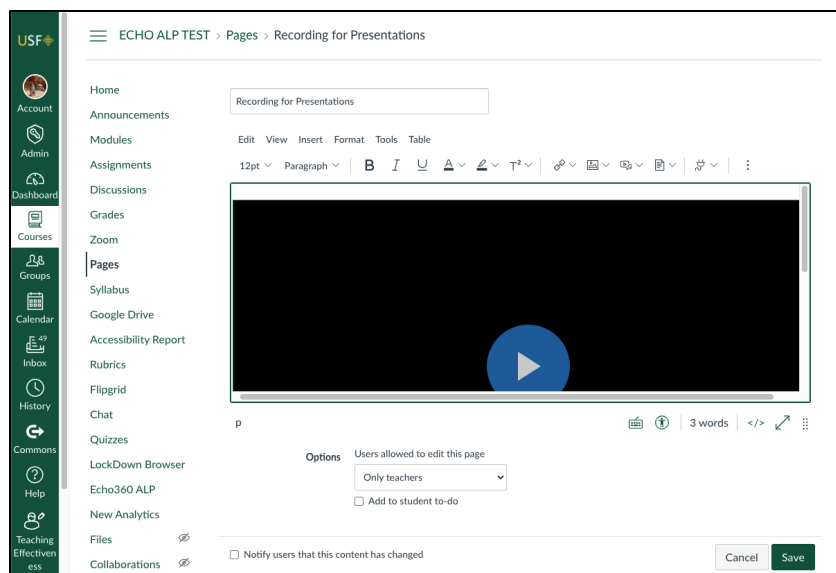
USF

Account
Admin
Dashboard
Courses
Groups
Calendar
49
Inbox
History
Commons
Help
Teaching Effectiveness

ECHO ALP TEST > Pages > Recording for Presentations

Home
Announcements
Modules
Assignments
Discussions
Grades
Zoom
Pages
Syllabus
Google Drive
Accessibility Report
Rubrics
Flipgrid
Chat
Quizzes
LockDown Browser
Echo360 ALP
New Analytics
Files
Collaborations

Recording for Presentations

Edit View Insert Format Tools Table

12pt Paragraph B I U A T²

p

3 words </>

Options Users allowed to edit this page
Only teachers
Add to student to-do

Notify users that this content has changed

Cancel Save